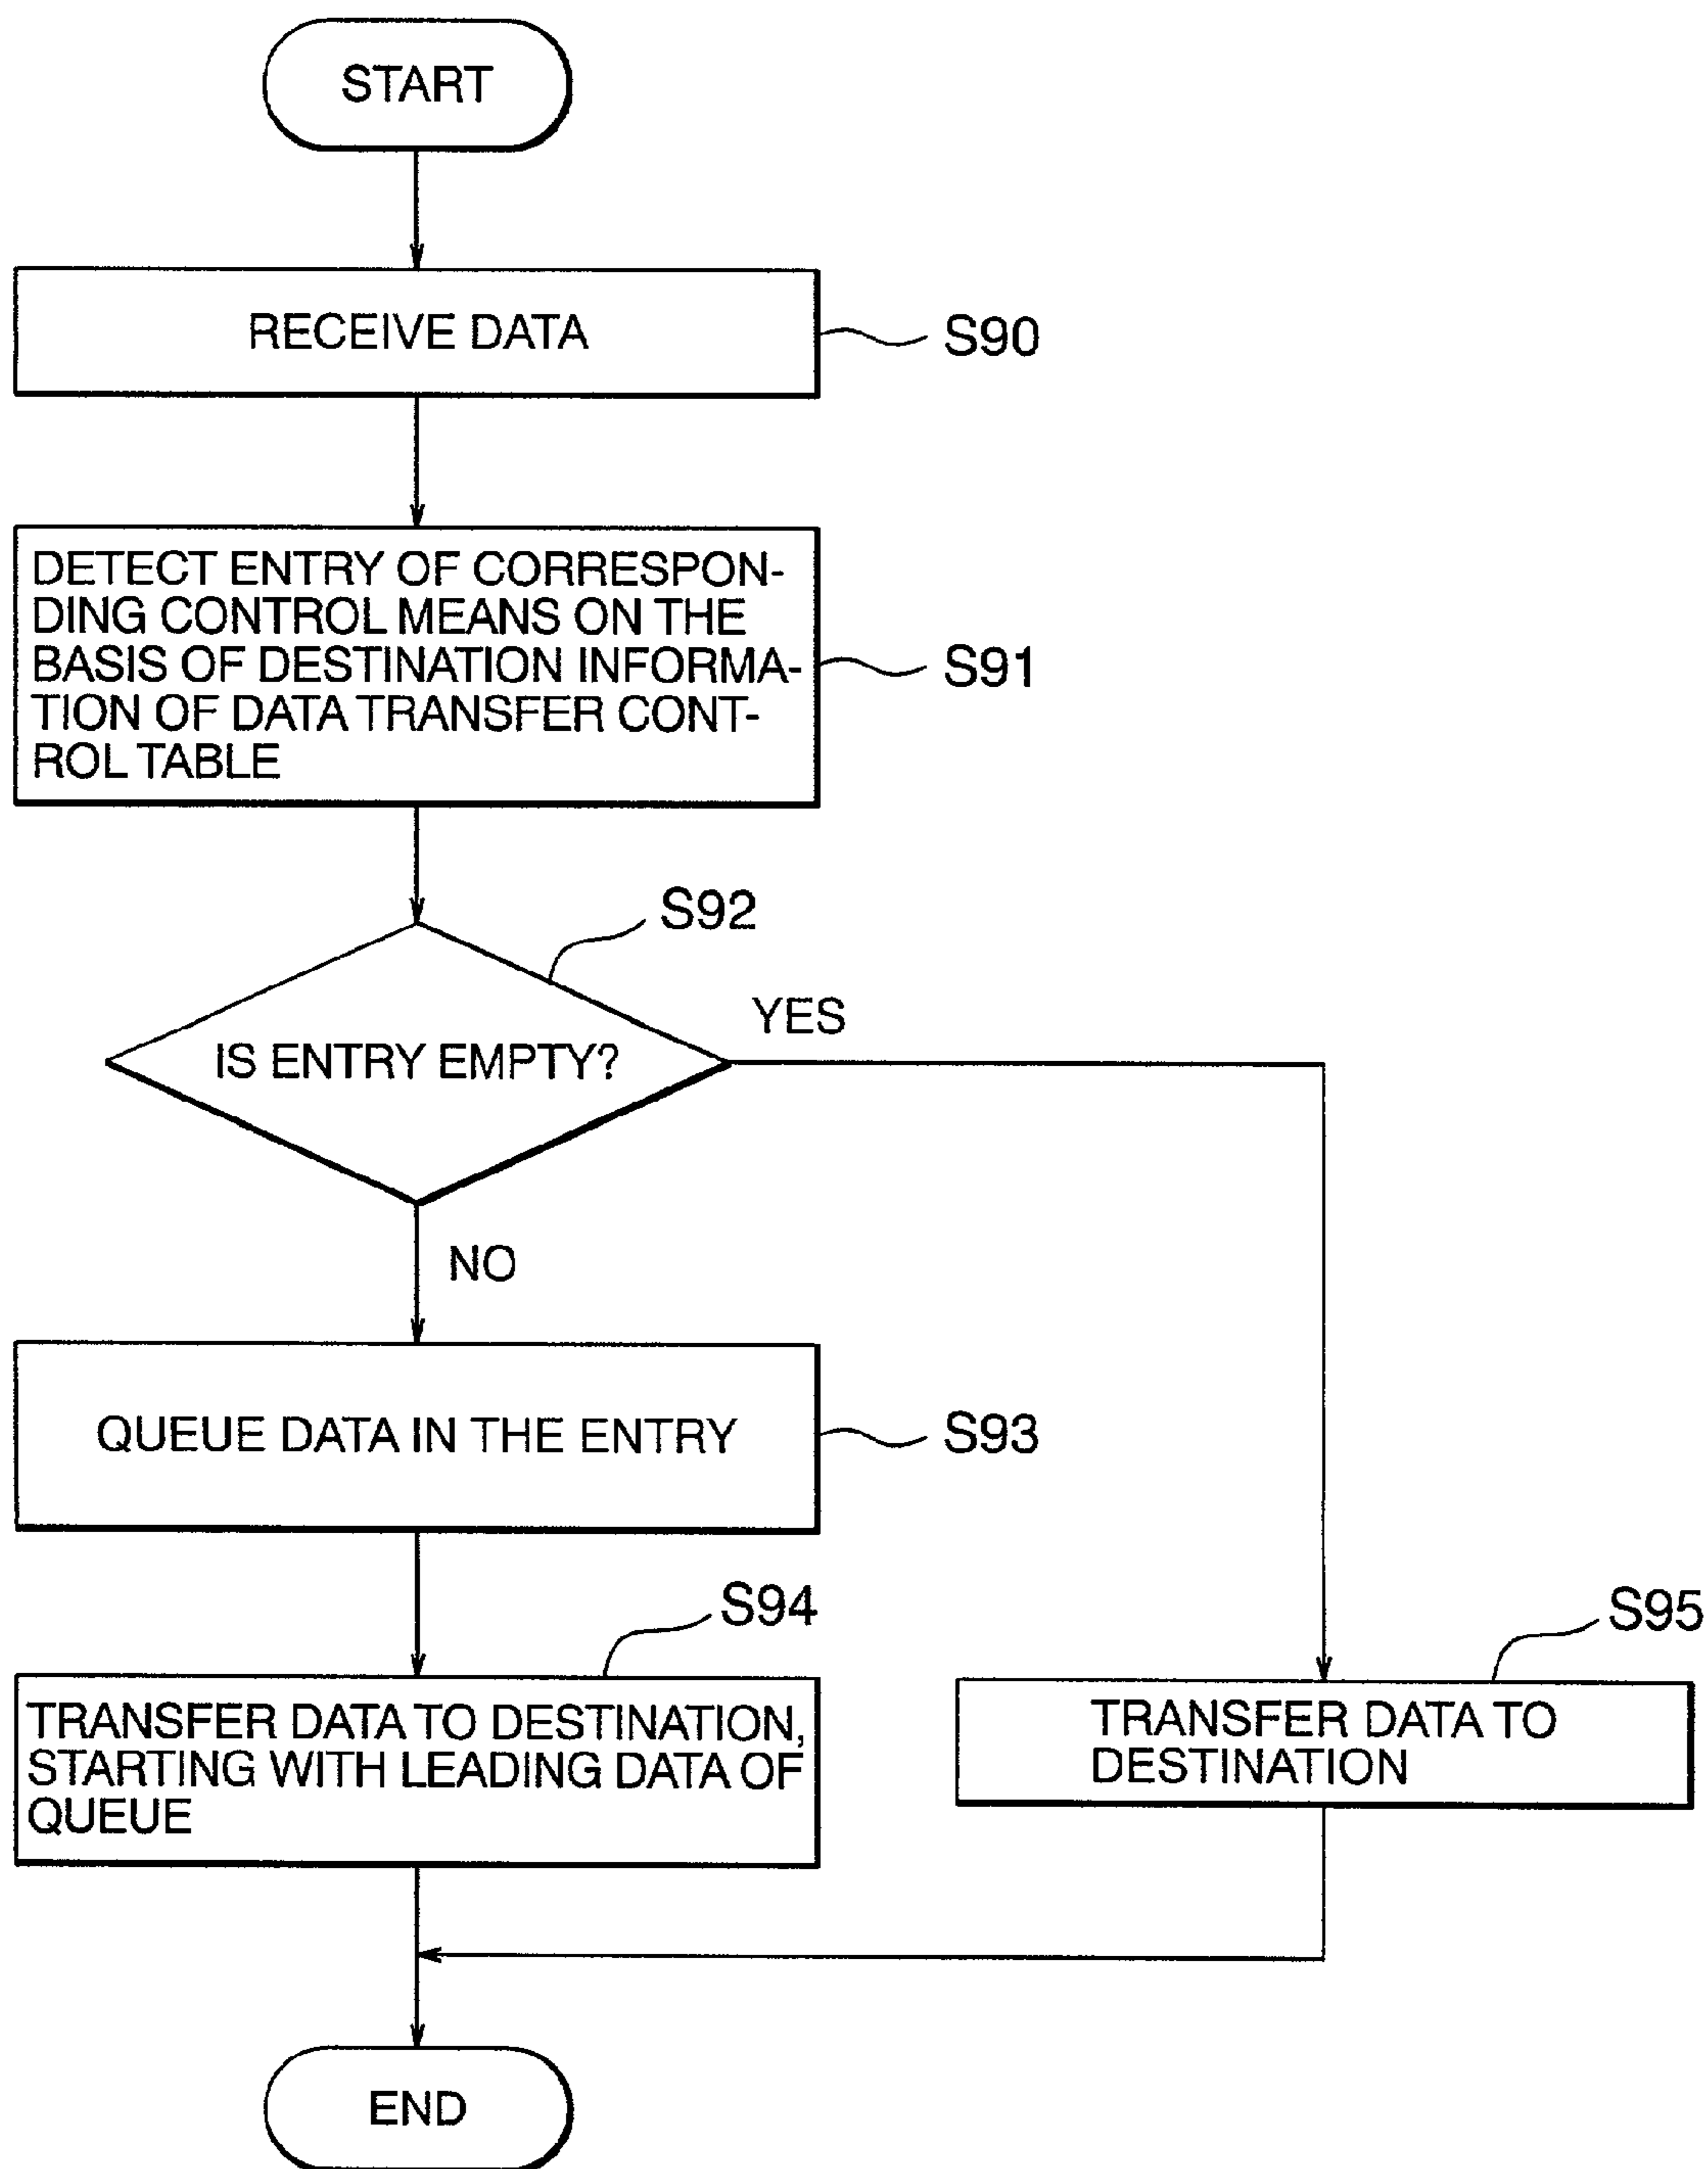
START

RECEIVE DATA

S90

DETECT ENTRY OF CORRESPONDING CONTROL MEANS ON THE BASIS OF DESTINATION INFORMATION OF DATA TRANSFER CONTROL TABLE

S91

S92

IS ENTRY EMPTY?

YES

NO

QUEUE DATA IN THE ENTRY

S93

S94

TRANSFER DATA TO DESTINATION, STARTING WITH LEADING DATA OF QUEUE

S95

TRANSFER DATA TO DESTINATION

END